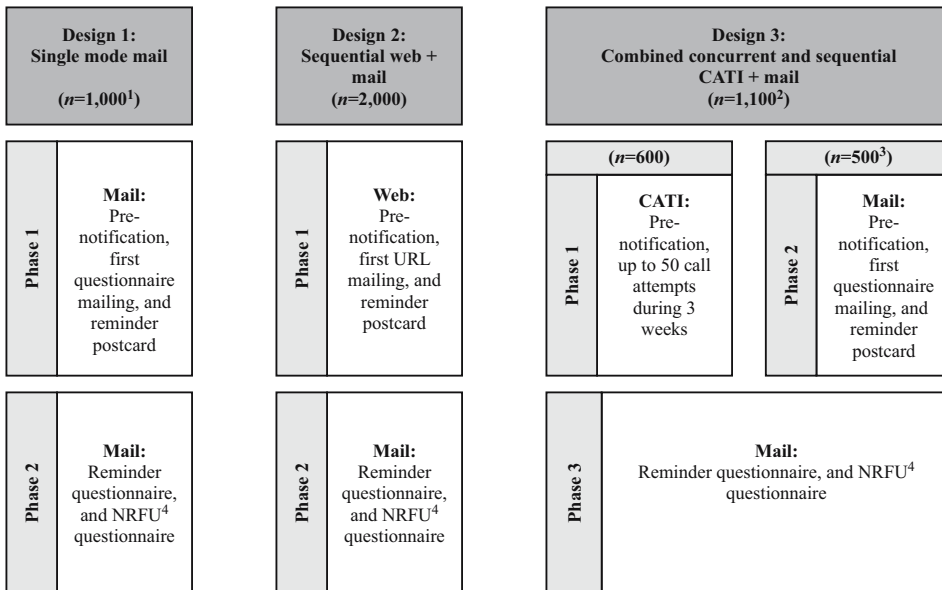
Design 1: Single mode mail ($n$=1,000$^1$)

Phase 1

Mail: Pre-notification, first questionnaire mailing, and reminder postcard

Phase 2

Mail: Reminder questionnaire, and NRFU$^4$ questionnaire

Design 2: Sequential web + mail ($n$=2,000)

Phase 1

Web: Pre-notification, first URL mailing, and reminder postcard

Phase 2

Mail: Reminder questionnaire, and NRFU$^4$ questionnaire

Design 3: Combined concurrent and sequential CATI + mail ($n$=1,100$^2$)

($n$=600)

Phase 1

CATI: Pre-notification, up to 50 call attempts during 3 weeks

($n$=500$^3$)

Phase 2

Mail: Pre-notification, first questionnaire mailing, and reminder postcard

Phase 3

Mail: Reminder questionnaire, and NRFU$^4$ questionnaire